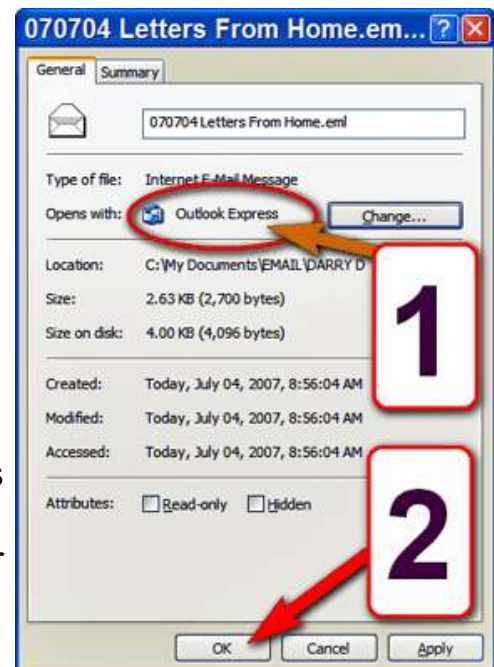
070704 Letters From Home.em... ? X

General Summary

070704 Letters From Home.eml

Type of file: Internet E-Mail Message
Opens with: Outlook Express Change...

Location: C:\My Documents\EMAIL\DARRY D
Size: 2.63 KB (2,700 bytes)
Size on disk: 4.00 KB (4,096 bytes)

Created: Today, July 04, 2007, 8:56:04 AM
Modified: Today, July 04, 2007, 8:56:04 AM
Accessed: Today, July 04, 2007, 8:56:04 AM

Attributes: Read-only Hidden

1

2

OK Cancel Apply